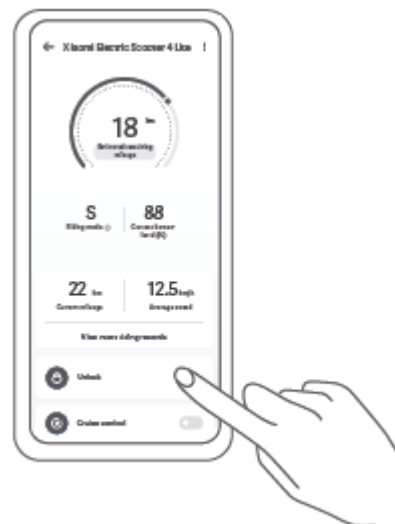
Xiaomi Electric Scooter 4 Lite

18 km
Estimated remaining mileage

S
Riding mode

88
Current power level (%)

22 km
Current mileage

12.5 km/h
Average speed

View more riding records

Unlock

Cruise control